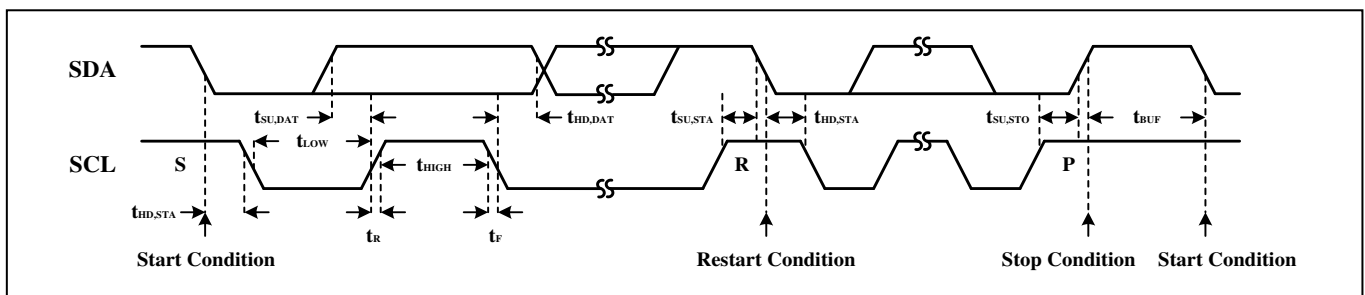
SDA

SCL

$t_{SU,DAT}$

$t_{LOW}$

$t_{HD,DAT}$

$t_{SU,STA}$

$t_{HD,STA}$

$t_{SU,STO}$

$t_{BUF}$

S

$t_{HIGH}$

R

P

$t_{HD,STA}$

$t_R$

$t_F$

Start Condition

Restart Condition

Stop Condition

Start Condition